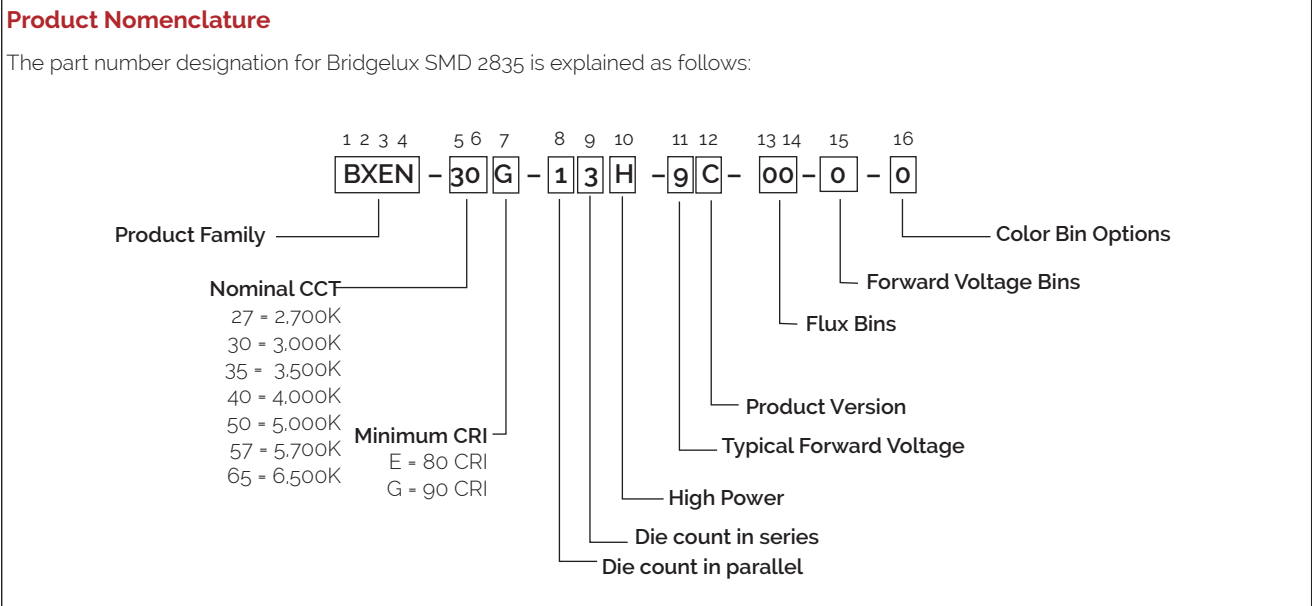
**Product Nomenclature**

The part number designation for Bridgelux SMD 2835 is explained as follows:

1 2 3 4 5 6 7 8 9 10 11 12 13 14 15 16

BXEN – 30 G – 1 3 H – 9 C – 00 – 0 – 0

Product Family

Nominal CCT
27 = 2,700K
30 = 3,000K
35 = 3,500K
40 = 4,000K
50 = 5,000K
57 = 5,700K
65 = 6,500K

Minimum CRI
E = 80 CRI
G = 90 CRI

Color Bin Options

Forward Voltage Bins

Flux Bins

Product Version

Typical Forward Voltage

High Power

Die count in series

Die count in parallel